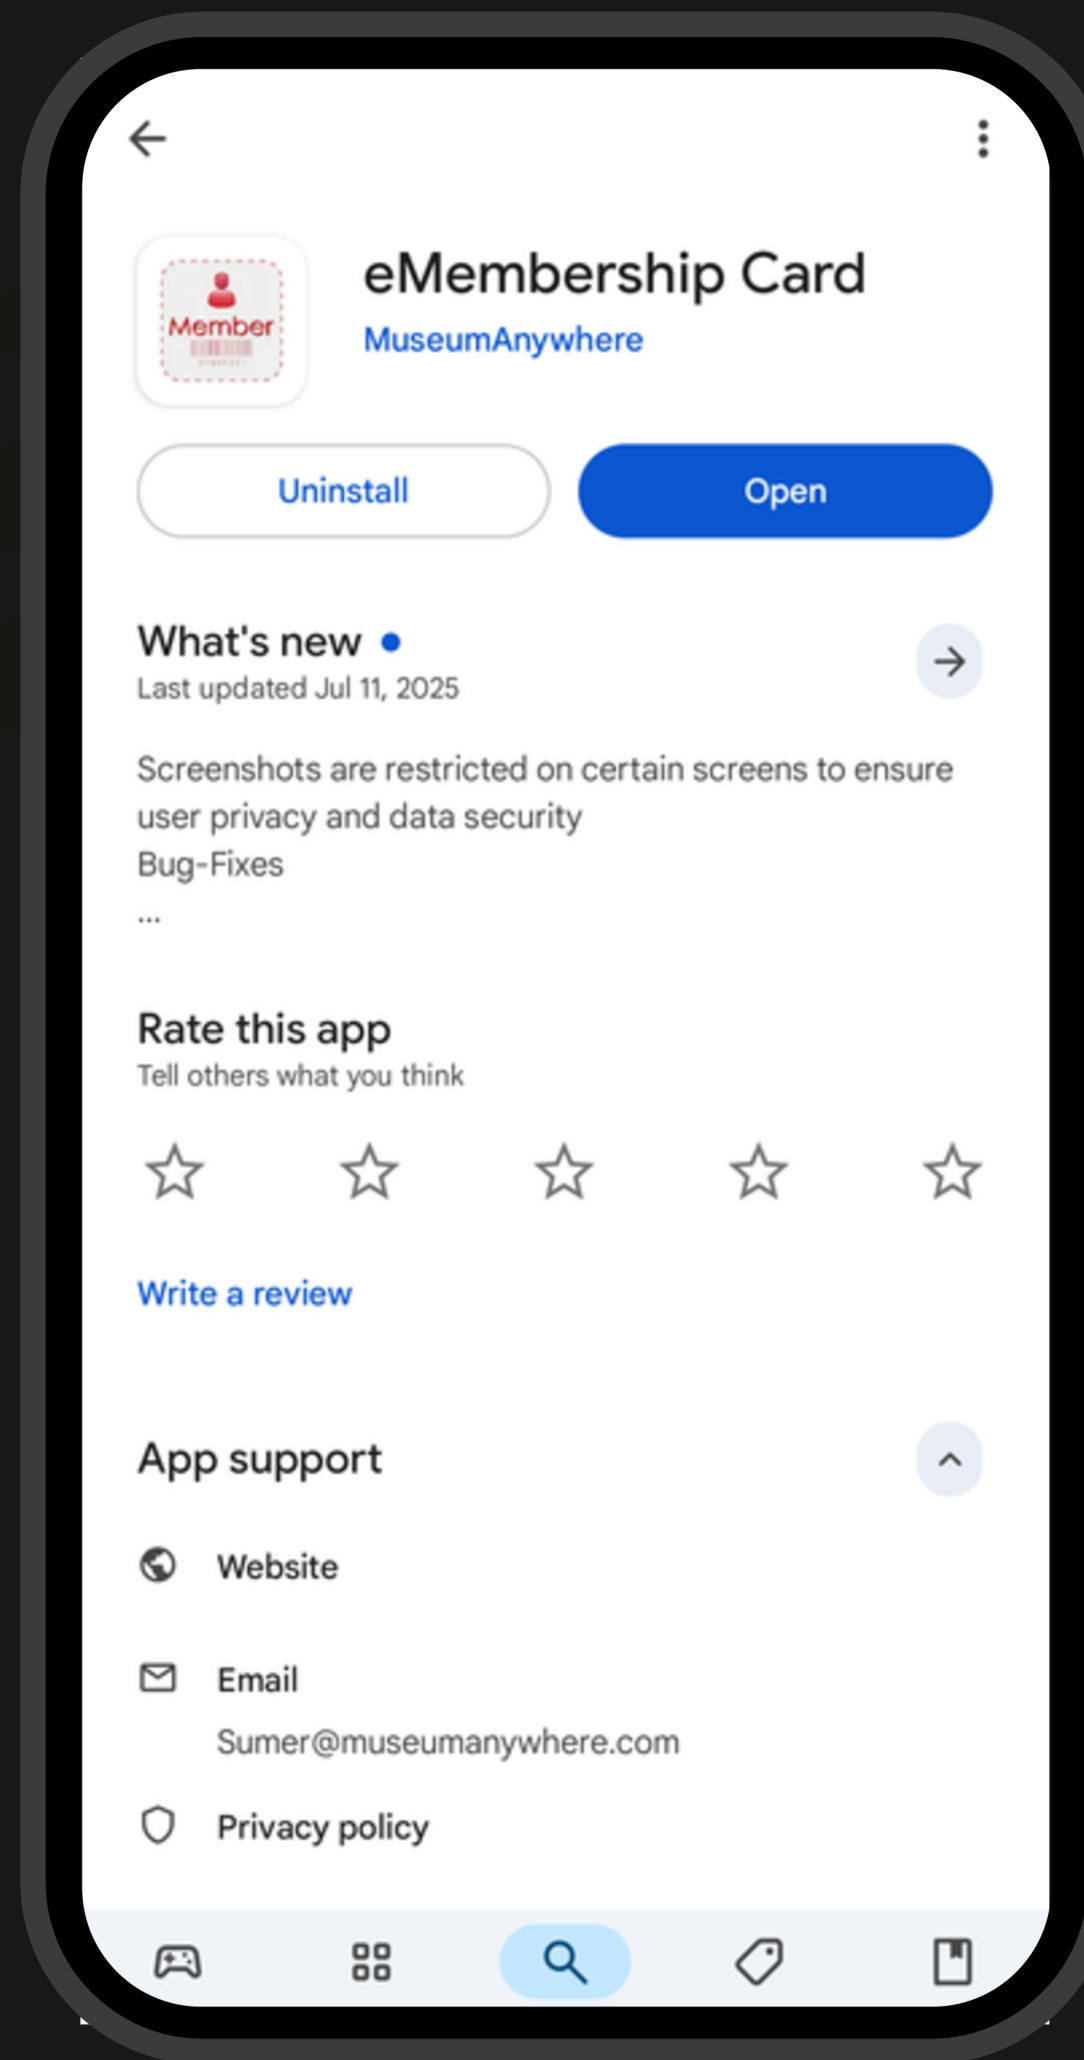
Member

eMembership Card
MuseumAnywhere

Uninstall
Open

What's new •
Last updated Jul 11, 2025

Screenshots are restricted on certain screens to ensure user privacy and data security
Bug-Fixes
...

Rate this app
Tell others what you think

Write a review

App support

Website

Email
Sumer@museumanywhere.com

Privacy policy